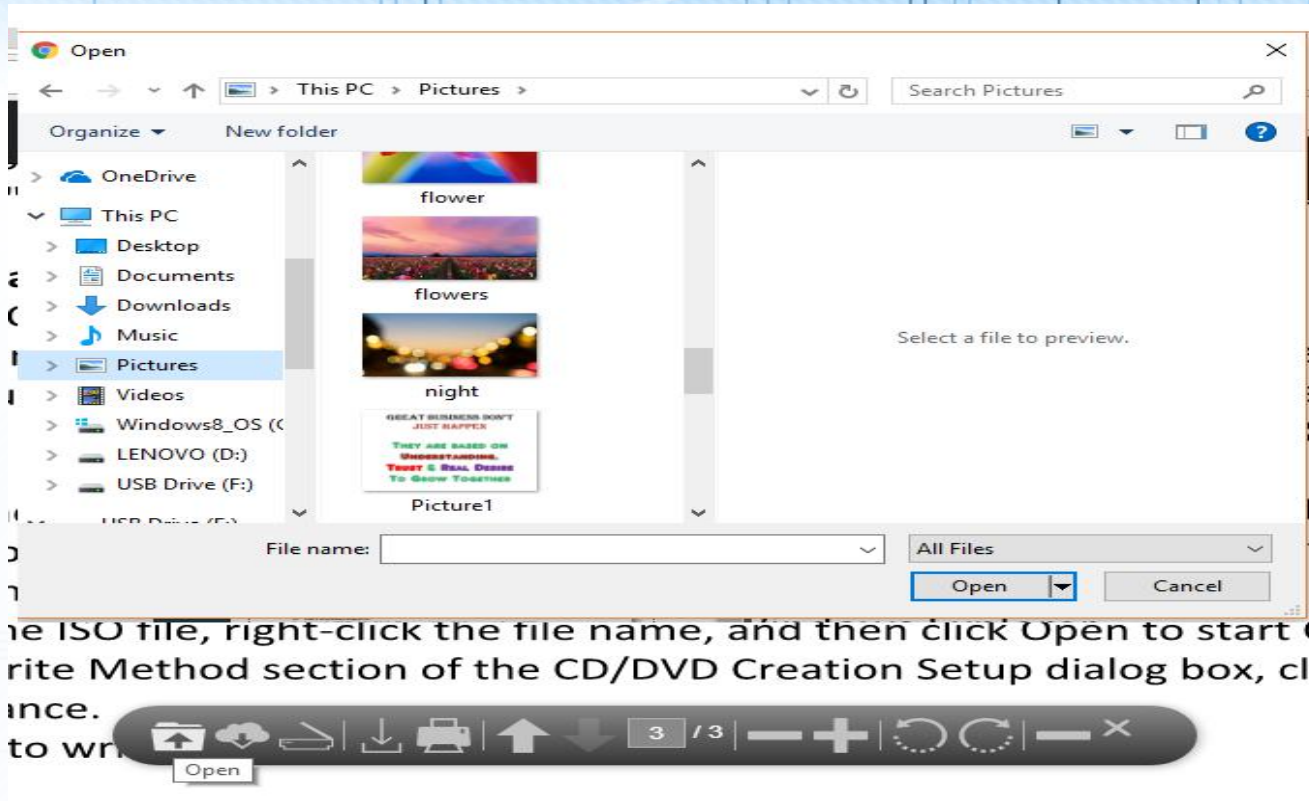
Open

This PC > Pictures >

Search Pictures

Organize ▾ New folder

OneDrive
This PC
Desktop
Documents
Downloads
Music
Pictures
Videos
Windows8_OS (C
LENOVO (D:)
USB Drive (F:)
USB Drive (F:)

flower
flowers
night
GREAT BUSINESS DON'T JUST HAPPEN
THEY ARE BASED ON UNDERSTANDING, TRUST & REAL DESIRE TO GROW TOGETHER
Picture1

Select a file to preview.

File name:
All Files
Open
Cancel

he ISO file, right-click the file name, and then click Open to start
rite Method section of the CD/DVD Creation Setup dialog box, cl
ance.
to wr

3 / 3

Open